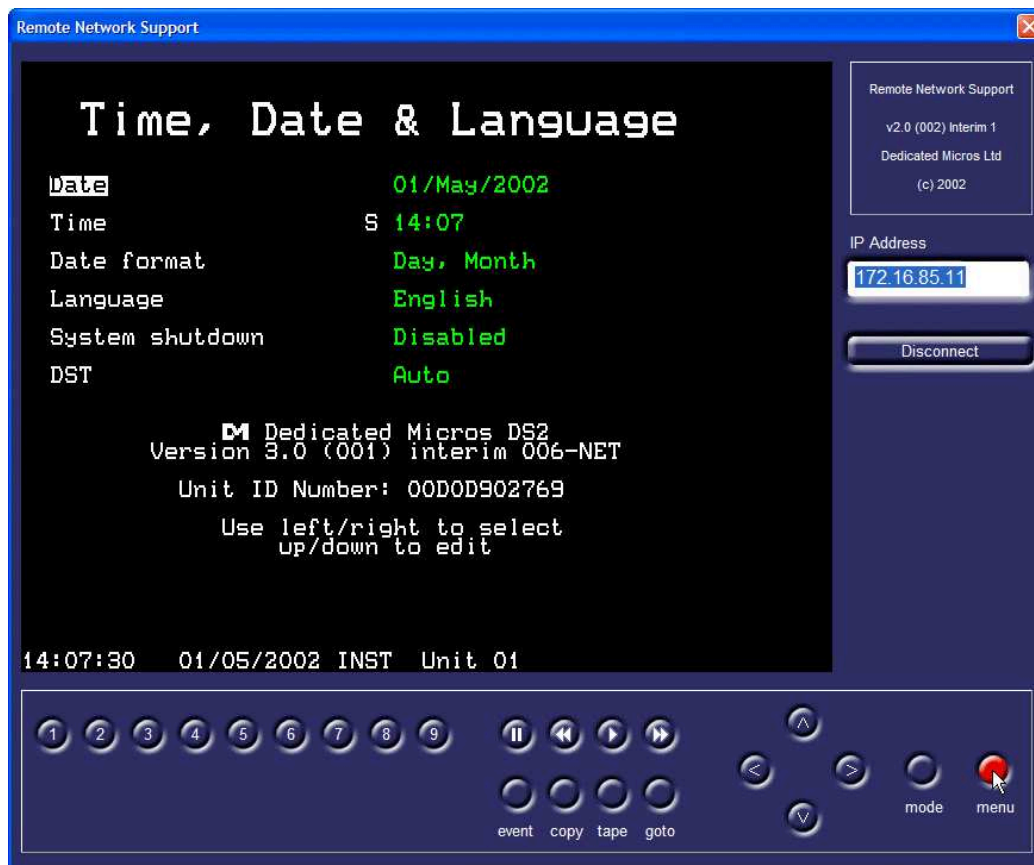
Remote Network Support

Time, Date & Language

| | |
|---|---|
| Date | 01/May/2002 |
| Time | S 14:07 |
| Date format | Day, Month |
| Language | English |
| System shutdown | Disabled |
| DST | Auto |

DM Dedicated Micros DS2
Version 3.0 (001) interim 006-NET

Unit ID Number: 00D0D902769

Use left/right to select
up/down to edit

14:07:30 01/05/2002 INST Unit 01

Remote Network Support
v2.0 (002) Interim 1
Dedicated Micros Ltd
(c) 2002

IP Address
172.16.85.11

Disconnect

1 2 3 4 5 6 7 8 9

event copy tape goto

mode menu